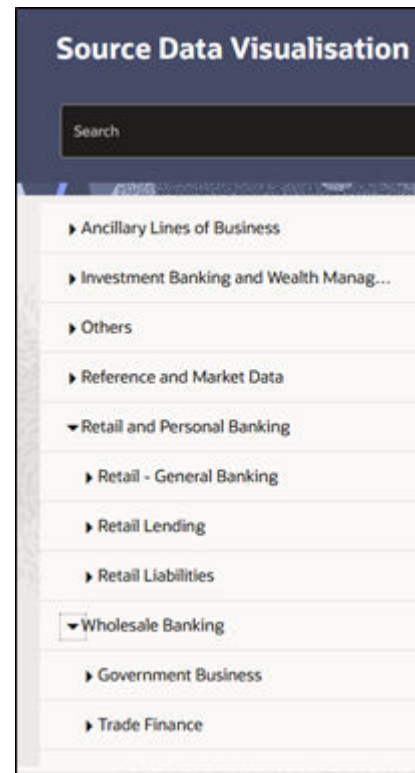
Source Data Visualisation

Search

Ancillary Lines of Business

Investment Banking and Wealth Manag...

Others

Reference and Market Data

Retail and Personal Banking

Retail - General Banking

Retail Lending

Retail Liabilities

Wholesale Banking

Government Business

Trade Finance